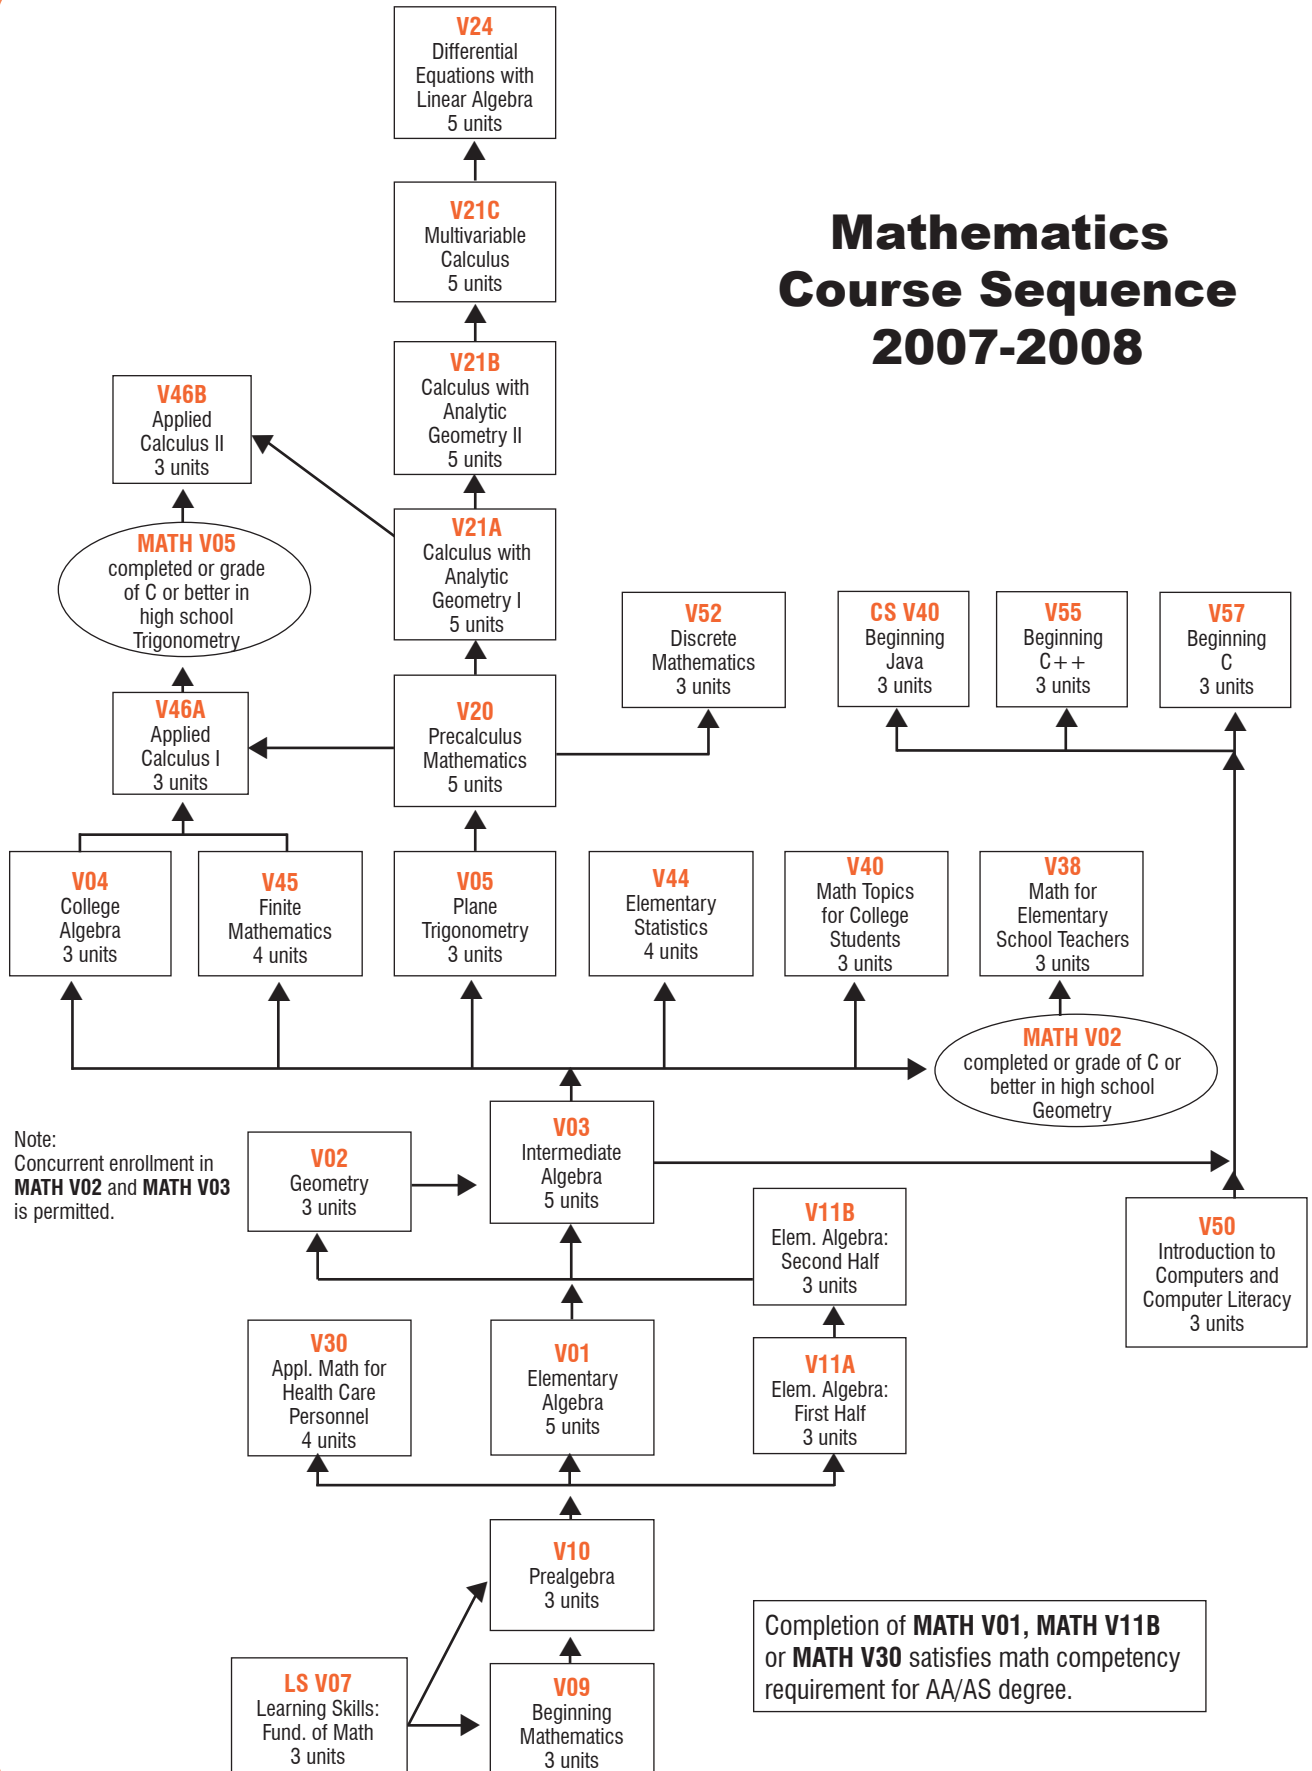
V24
Differential Equations with Linear Algebra
5 units

Mathematics Course Sequence 2007-2008

V21C
Multivariable Calculus
5 units

V21B
Calculus with Analytic Geometry II
5 units

V46B
Applied Calculus II
3 units

V21A
Calculus with Analytic Geometry I
5 units

MATH V05
completed or grade of C or better in high school Trigonometry

V52
Discrete Mathematics
3 units

CS V40
Beginning Java
3 units

V55
Beginning C++
3 units

V57
Beginning C
3 units

V46A
Applied Calculus I
3 units

V20
Precalculus Mathematics
5 units

V04
College Algebra
3 units

V45
Finite Mathematics
4 units

V05
Plane Trigonometry
3 units

V44
Elementary Statistics
4 units

V40
Math Topics for College Students
3 units

V38
Math for Elementary School Teachers
3 units

MATH V02
completed or grade of C or better in high school Geometry

Note:
Concurrent enrollment in **MATH V02** and **MATH V03** is permitted.

V02
Geometry
3 units

V03
Intermediate Algebra
5 units

V11B
Elem. Algebra: Second Half
3 units

V50
Introduction to Computers and Computer Literacy
3 units

V30
Appl. Math for Health Care Personnel
4 units

V01
Elementary Algebra
5 units

V11A
Elem. Algebra: First Half
3 units

V10
Prealgebra
3 units

Completion of **MATH V01, MATH V11B** or **MATH V30** satisfies math competency requirement for AA/AS degree.

LS V07
Learning Skills: Fund. of Math
3 units

V09
Beginning Mathematics
3 units